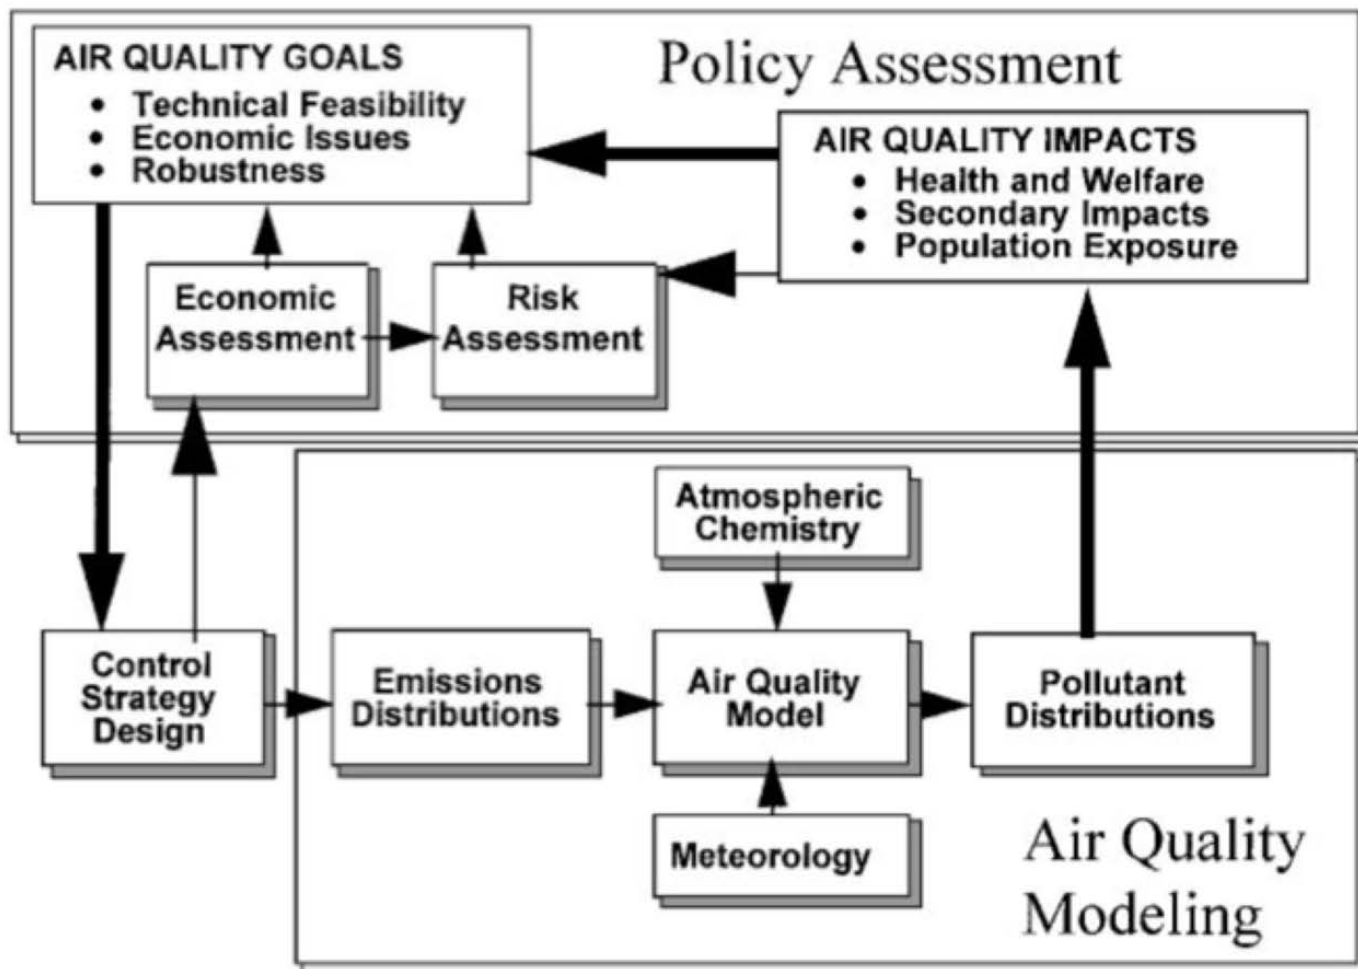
AIR QUALITY GOALS
• Technical Feasibility
• Economic Issues
• Robustness

Policy Assessment

AIR QUALITY IMPACTS
• Health and Welfare
• Secondary Impacts
• Population Exposure

Economic Assessment

Risk Assessment

Atmospheric Chemistry

Control Strategy Design

Emissions Distributions

Air Quality Model

Pollutant Distributions

Meteorology

Air Quality Modeling